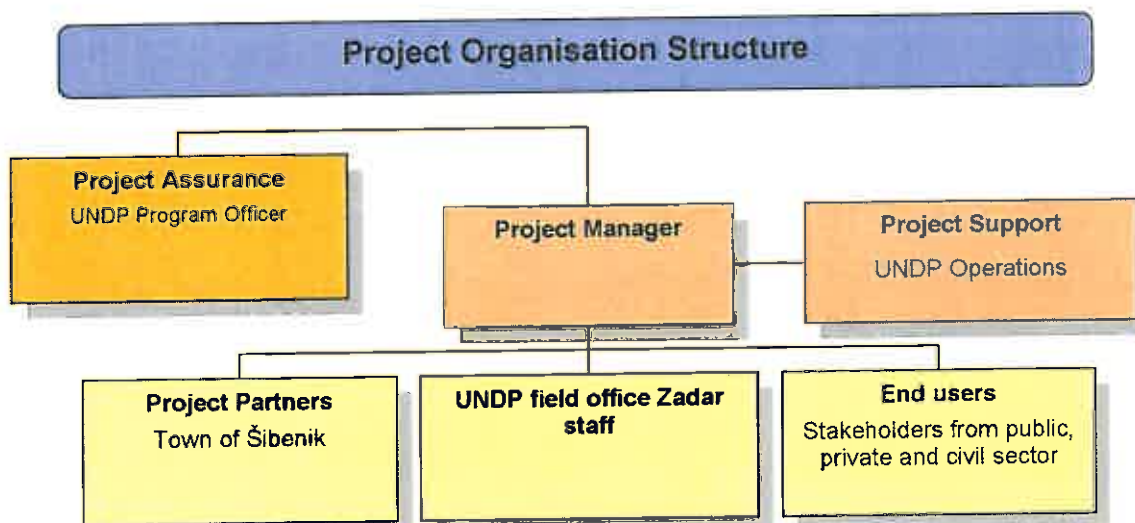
Project Organisation Structure

Project Assurance
UNDP Program Officer

Project Manager

Project Support
UNDP Operations

Project Partners
Town of Šibenik

UNDP field office Zadar staff

End users
Stakeholders from public, private and civil sector